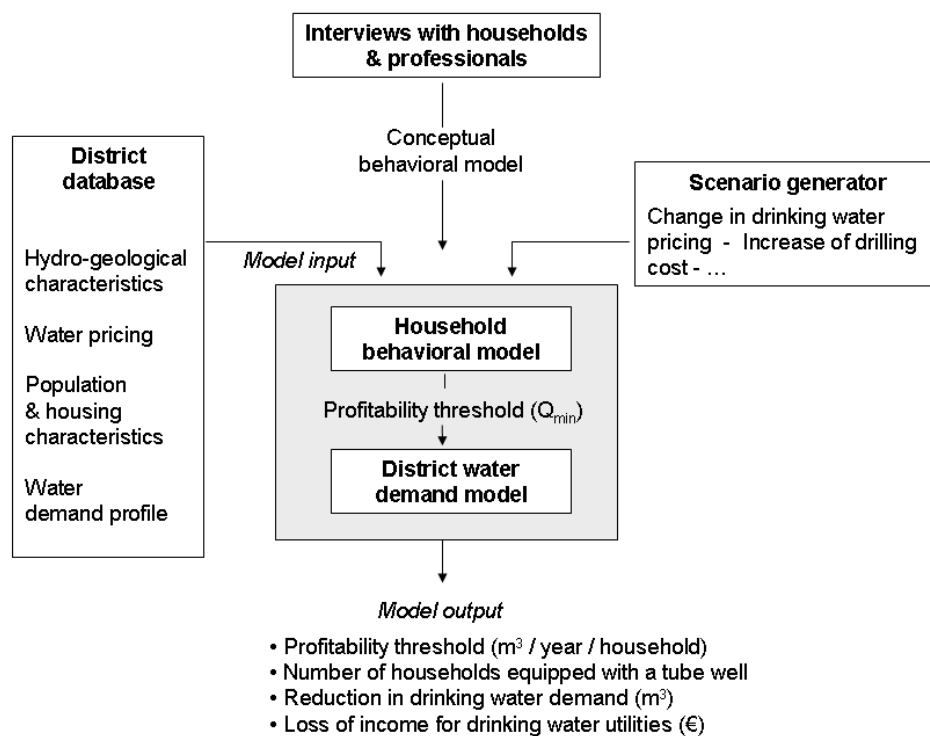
Interviews with households & professionals

Conceptual behavioral model

District database

Hydro-geological characteristics

Water pricing

Population & housing characteristics

Water demand profile

Model input

Scenario generator

Change in drinking water pricing - Increase of drilling cost - …

Household behavioral model

Profitability threshold ($Q_{min}$)

District water demand model

Model output

• Profitability threshold ($m^3$ / year / household)
• Number of households equipped with a tube well
• Reduction in drinking water demand ($m^3$)
• Loss of income for drinking water utilities (€)